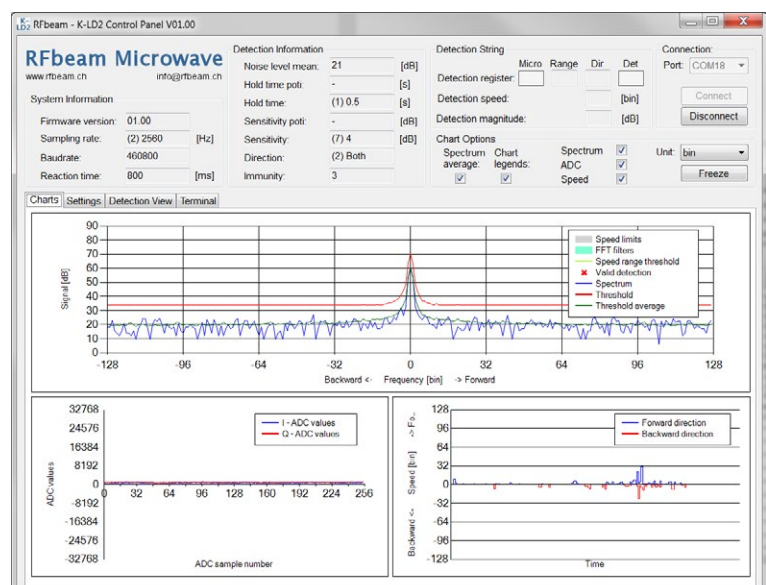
K-LD2 RFbeam - K-LD2 Control Panel V01.00

RFbeam Microwave
www.rfbeam.ch info@rfbeam.ch

System Information
Firmware version: 01.00
Sampling rate: (2) 2560 [Hz]
Baudrate: 460800
Reaction time: 800 [ms]

Detection Information
Noise level mean: 21 [dB]
Hold time poti: - [s]
Hold time: (1) 0.5 [s]
Sensitivity poti: - [dB]
Sensitivity: (7) 4 [dB]
Direction: (2) Both
Immunity: 3

Detection String
Micro Range Dir Det
Detection register:
Detection speed: [bin]
Detection magnitude: [dB]

Chart Options
Spectrum average: ☑
Chart legends: ☑
Spectrum ☑
ADC ☑
Speed ☑

Connection:
Port: COM18
Connect
Disconnect
Unit: bin
Freeze

Charts | Settings | Detection View | Terminal

90
80
70
60
50
40
30
20
10
0
Signal [dB]
-128 -96 -64 -32 0 32 64 96 128
Backward <- Frequency [bin] -> Forward

Speed limits
FFT filters
Speed range threshold
Valid detection
Spectrum
Threshold
Threshold average

32768
24576
16384
8192
0
-8192
-16384
-24576
-32768
ADC values
0 32 64 96 128 160 192 224 256
ADC sample number
I - ADC values
Q - ADC values

128
96
64
32
0
-32
-64
-96
-128
Backward <- Speed [bin] -> Fo...
Time
Forward direction
Backward direction